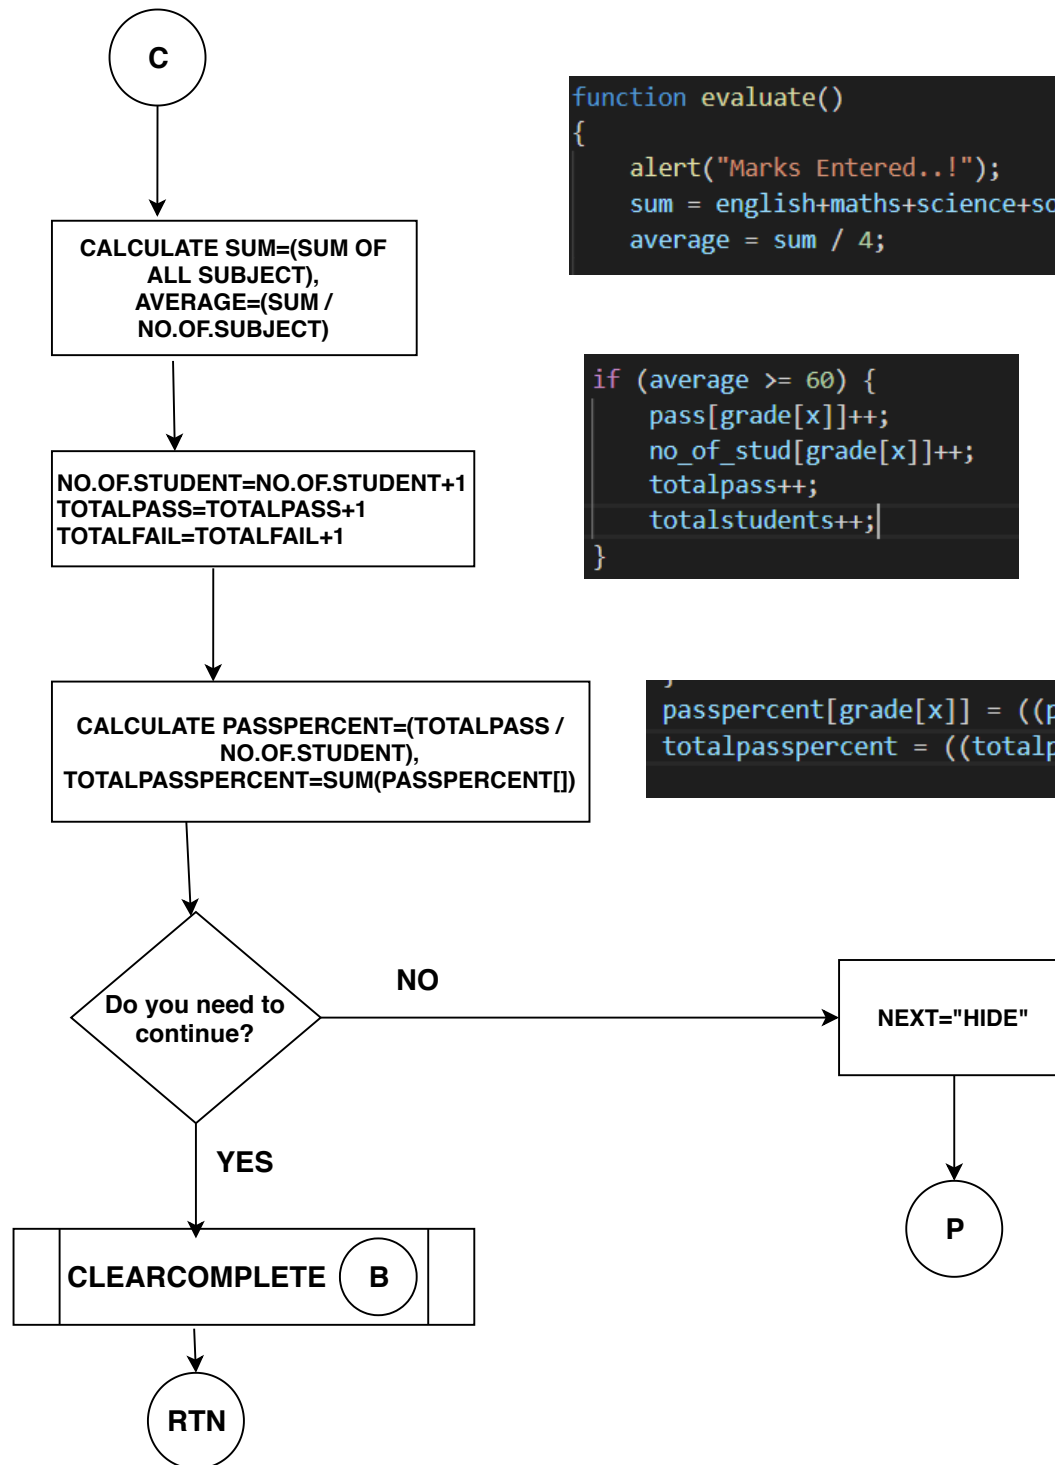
C

function evaluate()
{
    alert("Marks Entered..!");
    sum = english+maths+science+sc
    average = sum / 4;

CALCULATE SUM=(SUM OF ALL SUBJECT), AVERAGE=(SUM / NO.OF.SUBJECT)

if (average >= 60) {
    pass[grade[x]]++;
    no_of_stud[grade[x]]++;
    totalpass++;
    totalstudents++;
}

NO.OF.STUDENT=NO.OF.STUDENT+1
TOTALPASS=TOTALPASS+1
TOTALFAIL=TOTALFAIL+1

passpercent[grade[x]] = ((p
totalpasspercent = ((totalp

CALCULATE PASSPERCENT=(TOTALPASS / NO.OF.STUDENT), TOTALPASSPERCENT=SUM(PASSPERCENT[])

Do you need to continue?

NO

NEXT="HIDE"

P

YES

CLEARCOMPLETE B

RTN